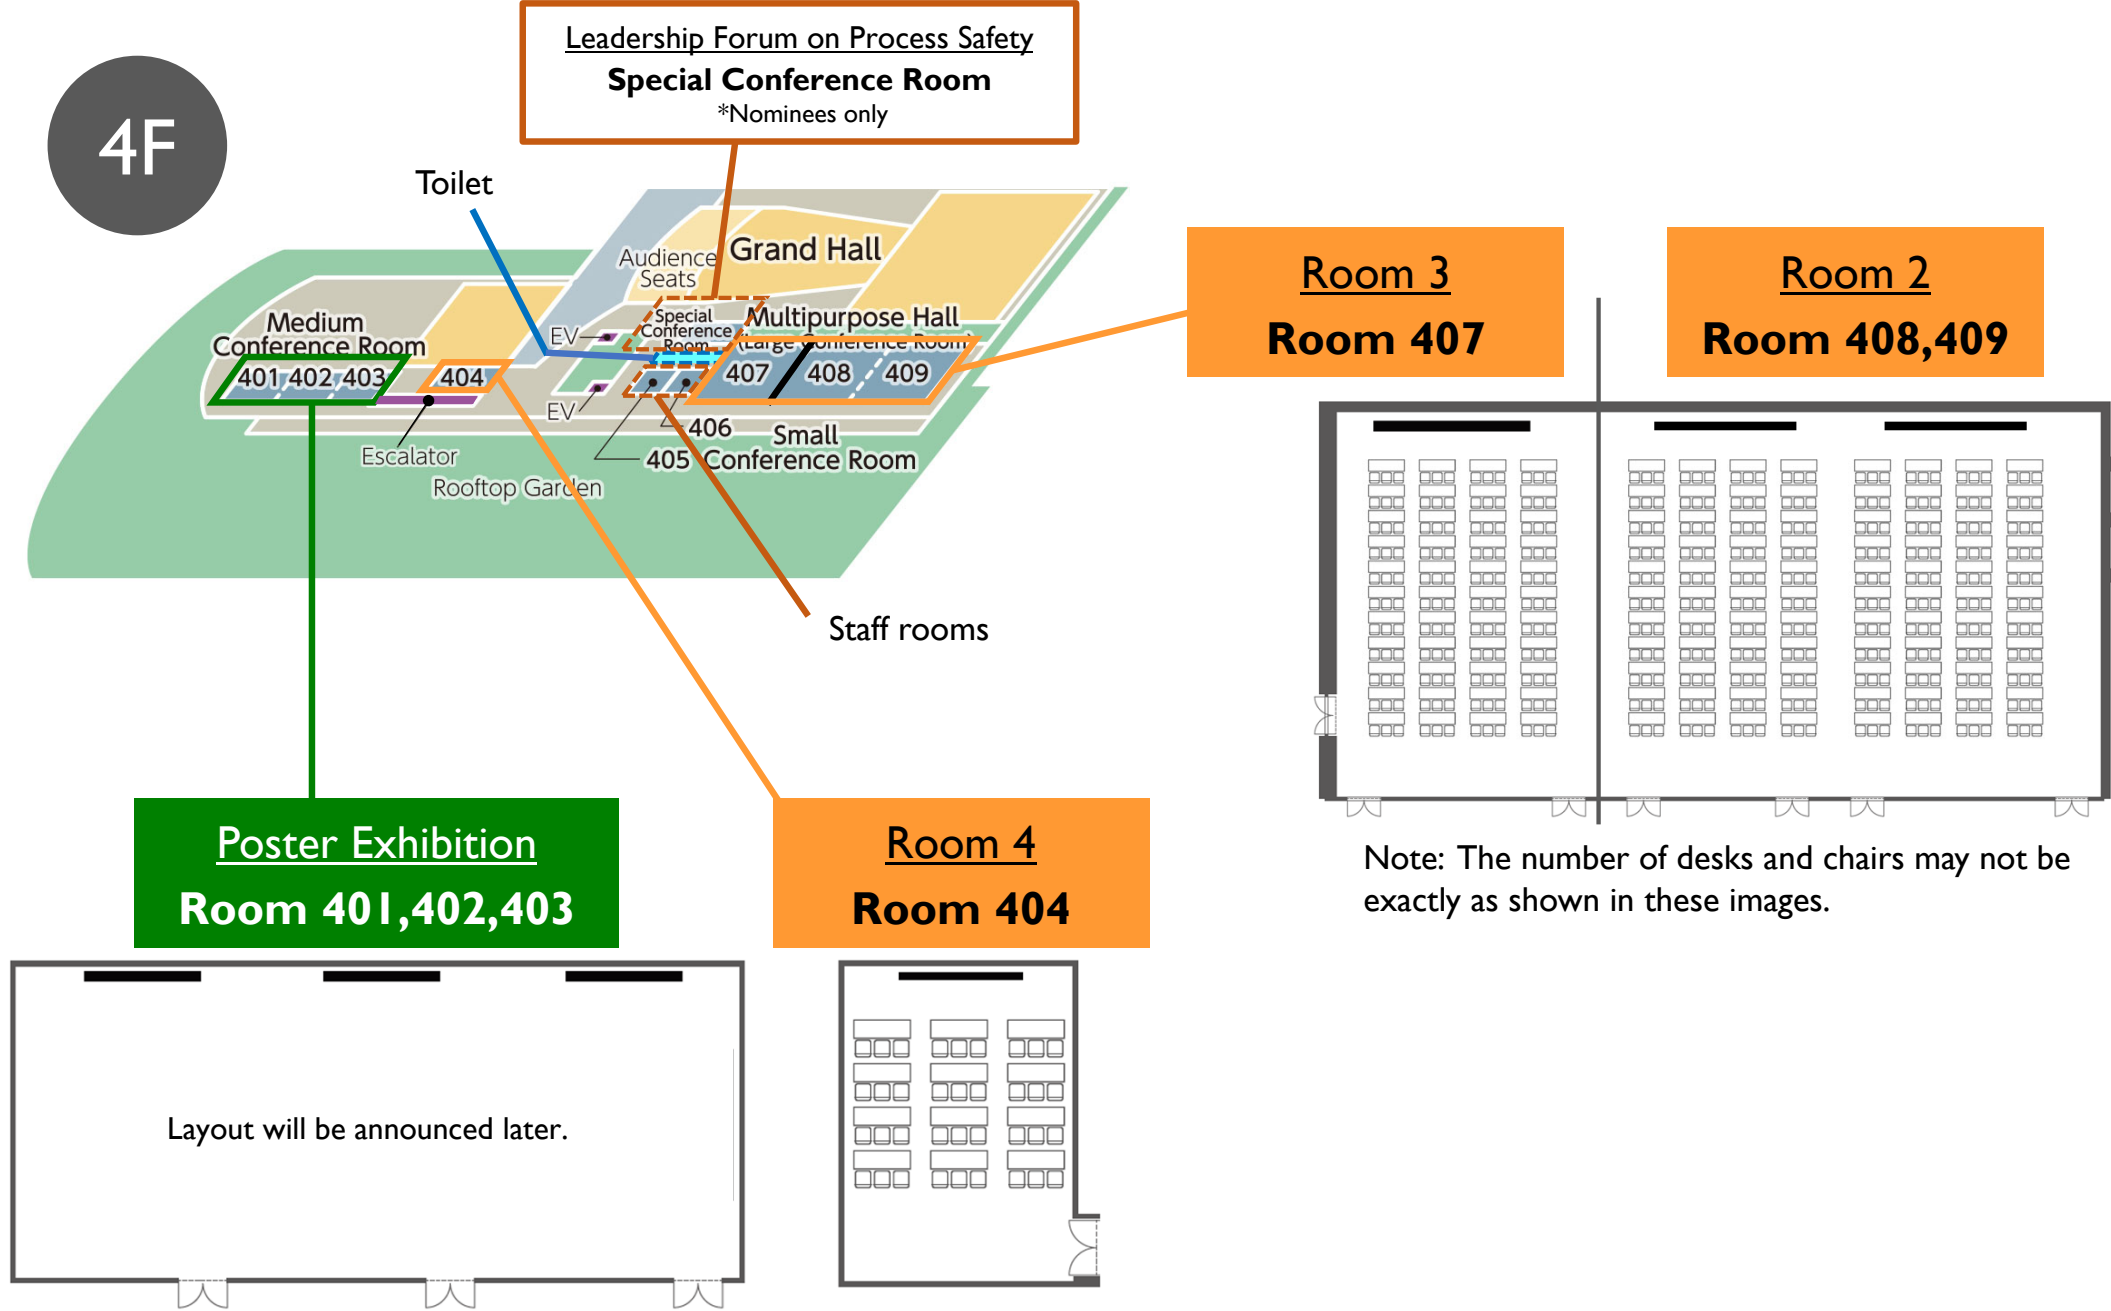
4F

Leadership Forum on Process Safety
Special Conference Room
*Nominees only

Toilet

Audience Seats

Grand Hall

Medium Conference Room

EV

Special Conference Room

Multipurpose Hall (Large Conference Room)

401 402 403

404

407 408 409

EV

406

Small

405 Conference Room

Escalator

Rooftop Garden

Staff rooms

Room 3
Room 407

Room 2
Room 408,409

Note: The number of desks and chairs may not be exactly as shown in these images.

Poster Exhibition
Room 401,402,403

Layout will be announced later.

Room 4
Room 404